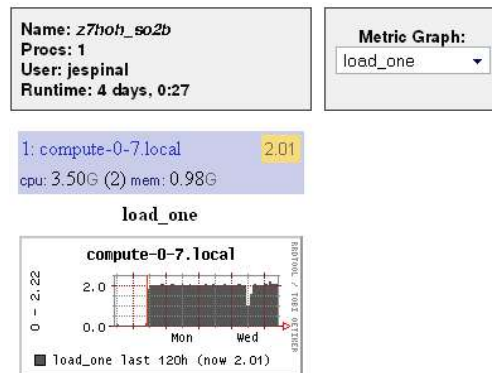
Name: z7hoh_so2b
Procs: 1
User: jespinal
Runtime: 4 days, 0:27

Metric Graph:
load_one

1: compute-0-7.local 2.01
cpu: 3.50G (2) mem: 0.98G

load_one

compute-0-7.local

0 - 2.22

2.0
0.0
Mon Wed

RRDTOOL / TOBI OETIKER

load_one last 120h (now 2.01)